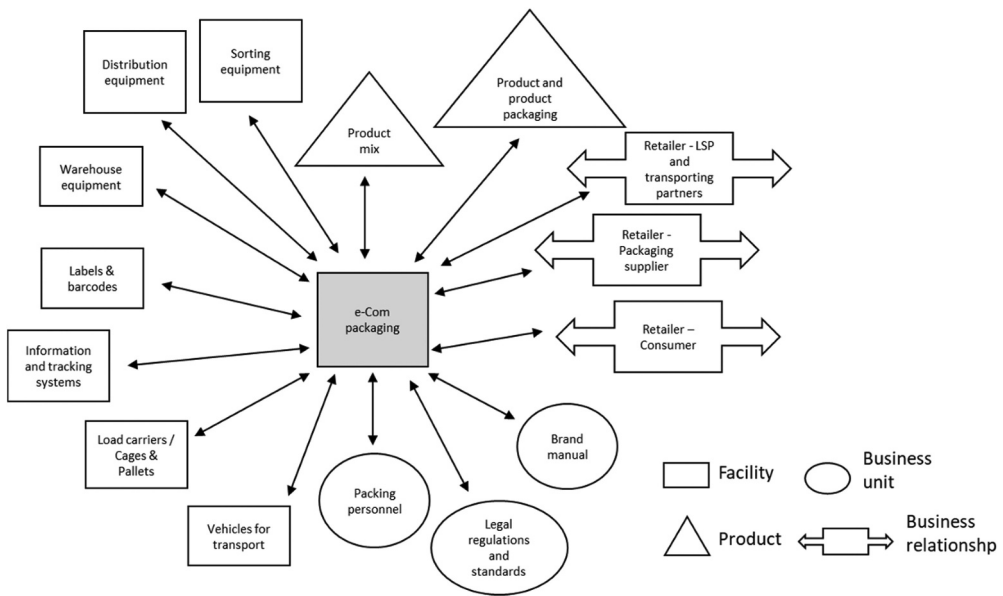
Distribution equipment

Sorting equipment

Product mix

Product and product packaging

Retailer - LSP and transporting partners

Warehouse equipment

Retailer - Packaging supplier

Labels & barcodes

e-Com packaging

Retailer – Consumer

Information and tracking systems

Load carriers / Cages & Pallets

Brand manual

Packing personnel

Legal regulations and standards

Vehicles for transport

Facility

Business unit

Product

Business relationshp